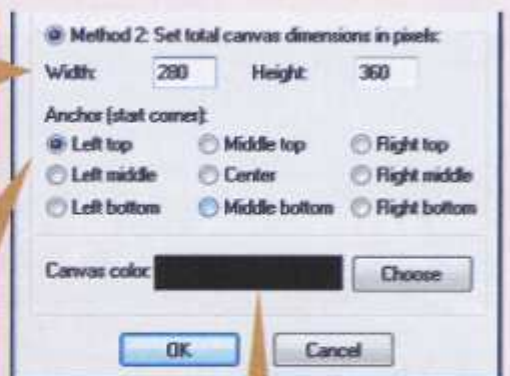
Method 2: Set total canvas dimensions in pixels:

Width: 280 Height: 360

Anchor (start corner):

| | | |
|---|---|---|
| Left top | Middle top | Right top |
| Left middle | Center | Right middle |
| Left bottom | Middle bottom | Right bottom |

Canvas color: Choose

OK Cancel